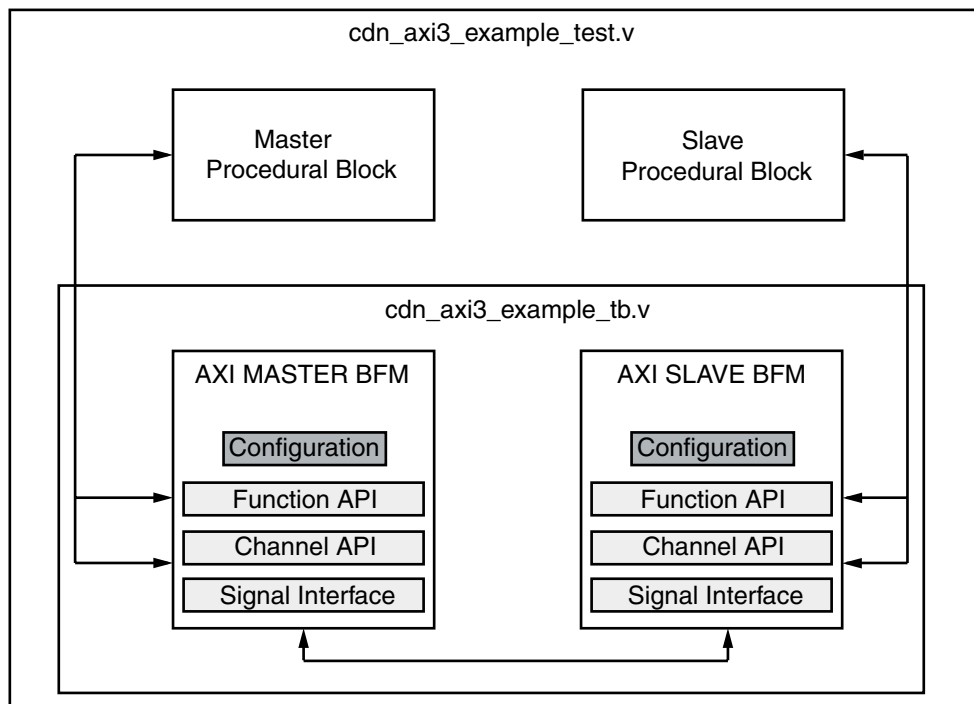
cdn_axi3_example_test.v

Master Procedural Block

Slave Procedural Block

cdn_axi3_example_tb.v

AXI MASTER BFM

Configuration

Function API

Channel API

Signal Interface

AXI SLAVE BFM

Configuration

Function API

Channel API

Signal Interface